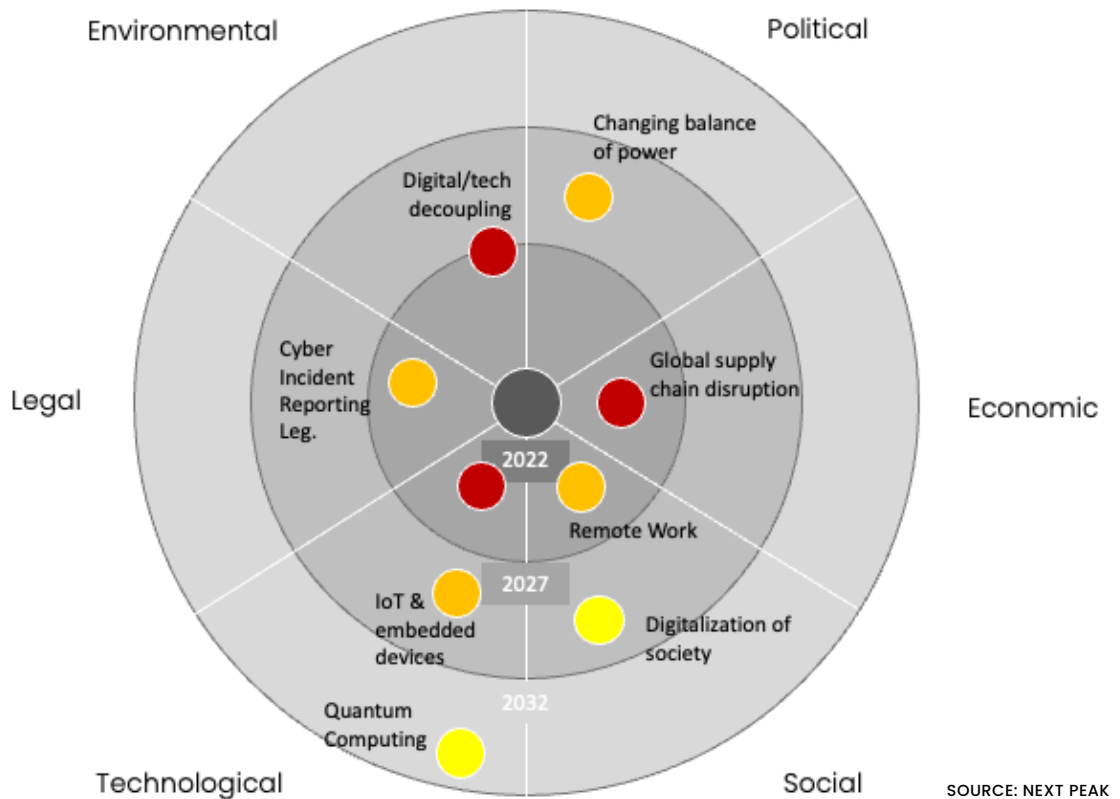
Environmental

Political

Changing balance of power

Digital/tech decoupling

Cyber Incident Reporting Leg.

Global supply chain disruption

Legal

Economic

2022

Remote Work

2027

IoT & embedded devices

Digitalization of society

2032

Quantum Computing

Technological

Social

SOURCE: NEXT PEAK